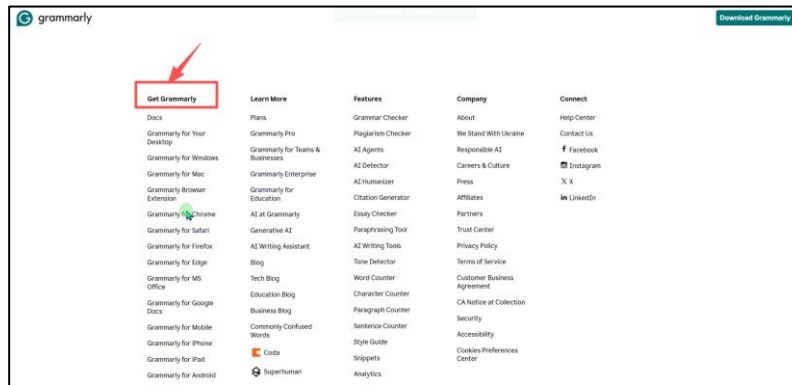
grammarly

Download Grammarly

Get Grammarly
Docs
Grammarly for Your Desktop
Grammarly for Windows
Grammarly for Mac
Grammarly Browser Extension
Grammarly for Chrome
Grammarly for Safari
Grammarly for Firefox
Grammarly for Edge
Grammarly for MS Office
Grammarly for Google Docs
Grammarly for Mobile
Grammarly for iPhone
Grammarly for iPad
Grammarly for Android

Learn More
Plans
Grammarly Pro
Grammarly for Teams & Businesses
Grammarly Enterprise
Grammarly for Education
AI at Grammarly
Generative AI
AI Writing Assistant
Blog
Tech Blog
Education Blog
Business Blog
Commonly Confused Words
Coda
Superhuman

Features
Grammar Checker
Plagiarism Checker
AI Agents
AI Detector
AI Humanizer
Citation Generator
Essay Checker
Paraphrasing Tool
AI Writing Tools
Tone Detector
Word Counter
Character Counter
Paragraph Counter
Sentence Counter
Style Guide
Snippets
Analytics

Company
About
We Stand With Ukraine
Responsible AI
Careers & Culture
Press
Affiliates
Partners
Trust Center
Privacy Policy
Terms of Service
Customer Business Agreement
CA Notice at Collection
Security
Accessibility
Cookies Preferences Center

Connect
Help Center
Contact Us
Facebook
Instagram
X
LinkedIn